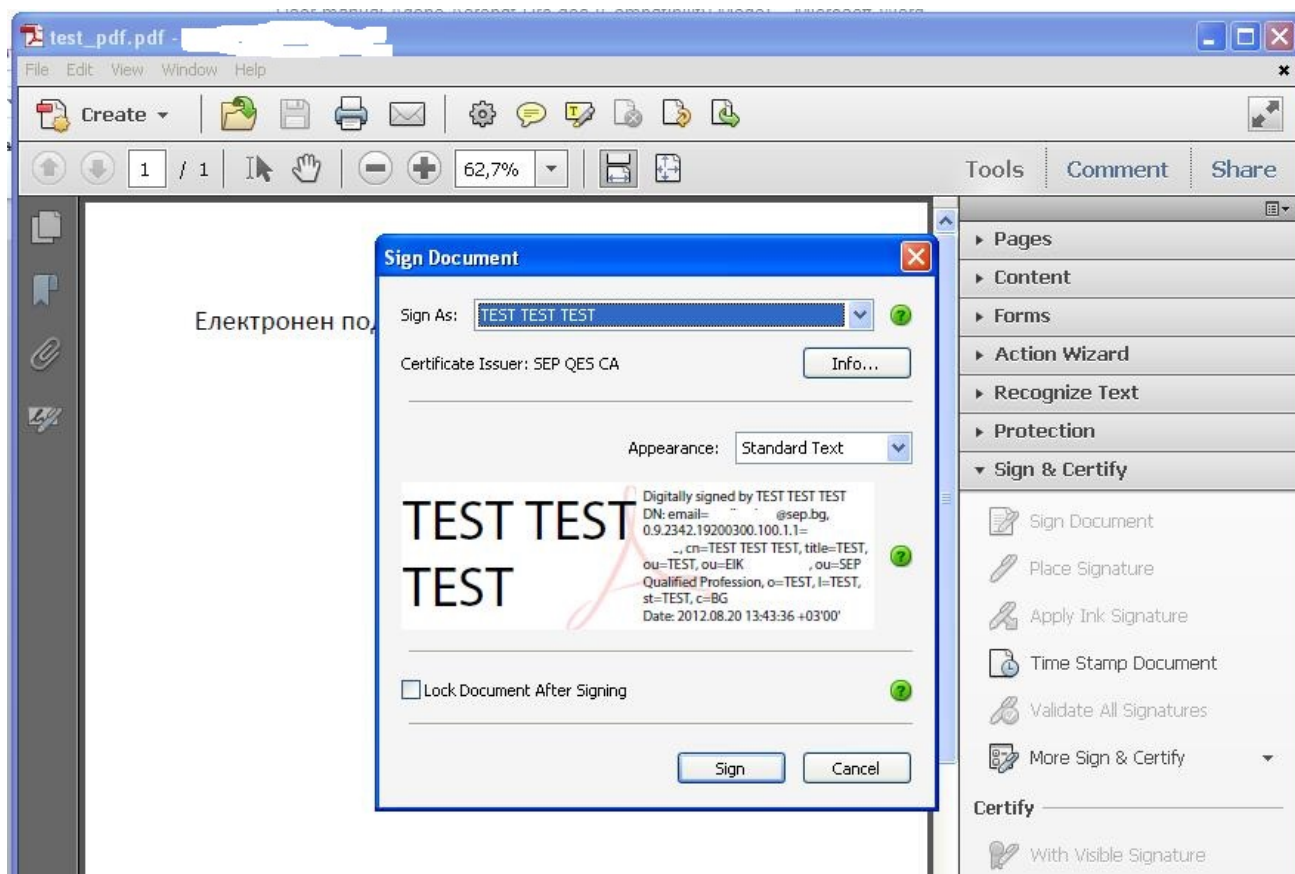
test_pdf.pdf -

File Edit View Window Help

Create

1 / 1

62,7%

Tools Comment Share

Електронен по

Sign Document

Sign As: TEST TEST TEST

Certificate Issuer: SEP QES CA

Info...

Appearance: Standard Text

TEST TEST TEST

Digitally signed by TEST TEST TEST DN: email= @sep.bg, 0.9.2342.19200300.100.1.1= , cn=TEST TEST TEST, title=TEST, ou=TEST, ou=EIK , ou=SEP Qualified Profession, o=TEST, l=TEST, st=TEST, c=BG Date: 2012.08.20 13:43:36 +03'00'

Lock Document After Signing

Sign

Cancel

Pages
Content
Forms
Action Wizard
Recognize Text
Protection
Sign & Certify

Sign Document
Place Signature
Apply Ink Signature
Time Stamp Document
Validate All Signatures
More Sign & Certify

Certify

With Visible Signature